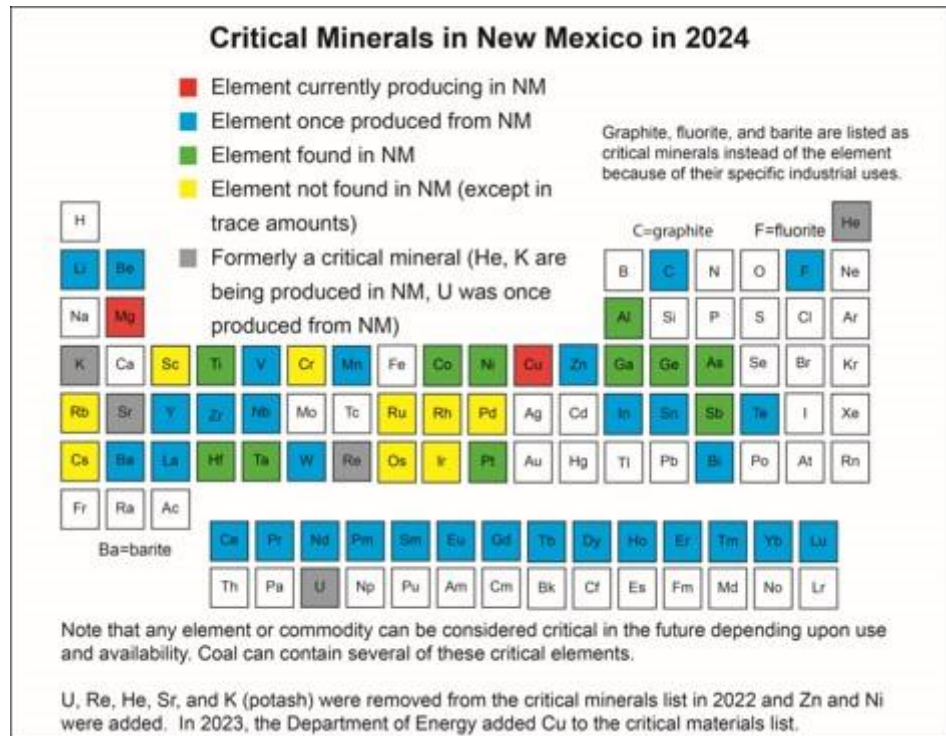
Critical Minerals in New Mexico in 2024

Element currently producing in NM
Element once produced from NM
Element found in NM
Element not found in NM (except in trace amounts)
Formerly a critical mineral (He, K are being produced in NM, U was once produced from NM)

Graphite, fluorite, and barite are listed as critical minerals instead of the element because of their specific industrial uses.

C=graphite F=fluorite

H He
Li Be B C N O F Ne
Na Mg Al Si P S Cl Ar
K Ca Sc Ti V Cr Mn Fe Co Ni Cu Zn Ga Ge As Se Br Kr
Rb Sr Y Zr Nb Mo Tc Ru Rh Pd Ag Cd In Sn Sb Te I Xe
Cs Ba La Hf Ta W Re Os Ir Pt Au Hg Tl Pb Bi Po At Rn
Fr Ra Ac

Ba=barite

Ce Pr Nd Pm Sm Eu Gd Tb Dy Ho Er Tm Yb Lu
Th Pa U Np Pu Am Cm Bk Cf Es Fm Md No Lr

Note that any element or commodity can be considered critical in the future depending upon use and availability. Coal can contain several of these critical elements.

U, Re, He, Sr, and K (potash) were removed from the critical minerals list in 2022 and Zn and Ni were added. In 2023, the Department of Energy added Cu to the critical materials list.